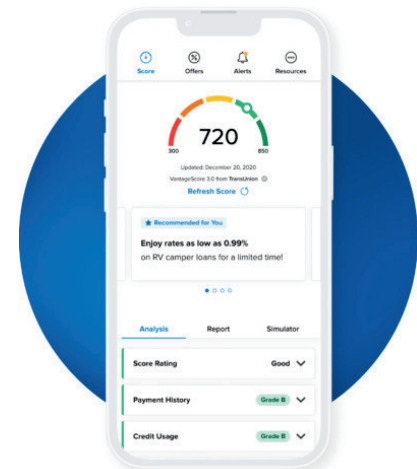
Score Offers Alerts Resources

720

300 850

Updated: December 20, 2020

VantageScore 3.0 from TransUnion

Refresh Score

Recommended for You

Enjoy rates as low as 0.99%

on RV camper loans for a limited time!

Analysis Report Simulator

Score Rating Good

Payment History Grade B

Credit Usage Grade B